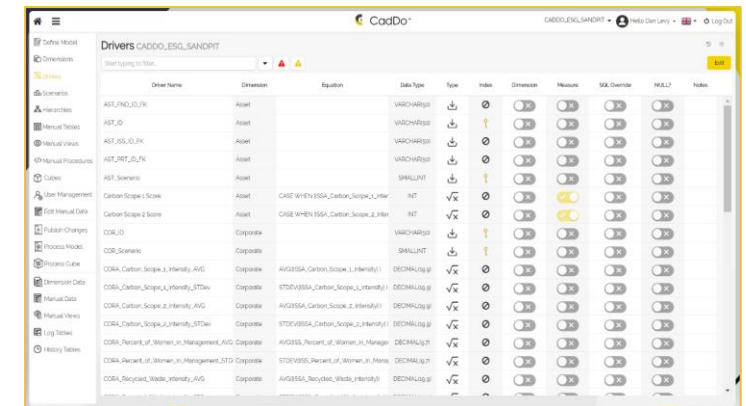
CadDo

CADDO_ESG_SANDPIT Hello Dan Levy Log Out

Define Model
Dimensions
Drivers
Scenarios
Hierarchies
Manual Tables
Manual Views
Manual Procedures
Cubes
User Management
Edit Manual Data
Publish Changes
Process Model
Process Cube
Dimension Data
Manual Data
Manual Views
Log Tables
History Tables

Drivers CADDO_ESG_SANDPIT

Start typing to filter...

Edit

| Driver Name | Dimension | Equation | Data Type | Type | Index | Dimension | Measure | SQL Override | NULL? | Notes |
|---|---|---|---|---|---|---|---|---|---|---|
| AST_FND_ID_FK | Asset | | VARCHAR(50) | | | | | | | |
| AST_ID | Asset | | VARCHAR(50) | | | | | | | |
| AST_ISS_ID_FK | Asset | | VARCHAR(50) | | | | | | | |
| AST_PRT_ID_FK | Asset | | VARCHAR(50) | | | | | | | |
| AST_Scenario | Asset | | SMALLINT | | | | | | | |
| Carbon Scope 1 Score | Asset | CASE WHEN ISSA_Carbon_Scope_1_Inter | INT | | | | | | | |
| Carbon Scope 2 Score | Asset | CASE WHEN ISSA_Carbon_Scope_2_Inter | INT | | | | | | | |
| COR_ID | Corporate | | VARCHAR(50) | | | | | | | |
| COR_Scenario | Corporate | | SMALLINT | | | | | | | |
| CORA_Carbon_Scope_1_Intensity_AVG | Corporate | AVG(ISSA_Carbon_Scope_1_Intensity) | DECIMAL(19,9) | | | | | | | |
| CORA_Carbon_Scope_1_Intensity_STDev | Corporate | STDEV(ISSA_Carbon_Scope_1_Intensity) | DECIMAL(19,9) | | | | | | | |
| CORA_Carbon_Scope_2_Intensity_AVG | Corporate | AVG(ISSA_Carbon_Scope_2_Intensity) | DECIMAL(19,9) | | | | | | | |
| CORA_Carbon_Scope_2_Intensity_STDev | Corporate | STDEV(ISSA_Carbon_Scope_2_Intensity) | DECIMAL(19,9) | | | | | | | |
| CORA_Percent_of_Women_in_Management_AVG | Corporate | AVG(ISSA_Percent_of_Women_in_Managem | DECIMAL(9,7) | | | | | | | |
| CORA_Percent_of_Women_in_Management_STD | Corporate | STDEV(ISSA_Percent_of_Women_in_Mana | DECIMAL(9,7) | | | | | | | |
| CORA_Recycled_Waste_Intensity_AVG | Corporate | AVG(ISSA_Recycled_Waste_Intensity) | DECIMAL(19,9) | | | | | | | |